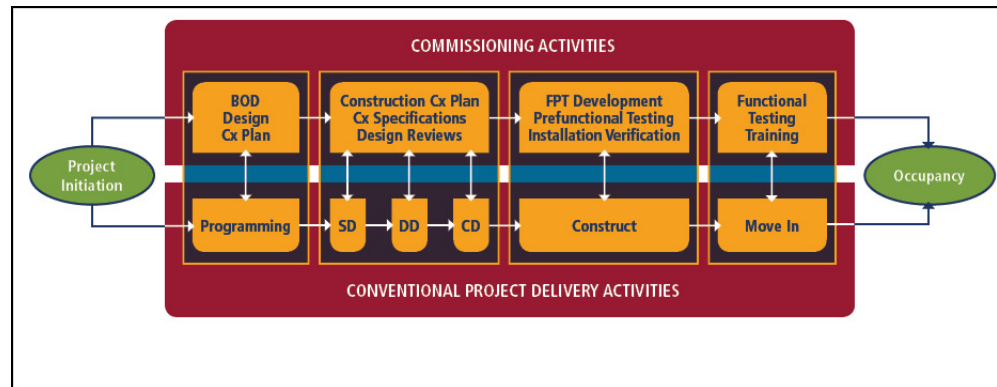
COMMISSIONING ACTIVITIES

Project Initiation

BOD
Design
Cx Plan

Construction Cx Plan
Cx Specifications
Design Reviews

FPT Development
Prefunctional Testing
Installation Verification

Functional
Testing
Training

Occupancy

Programming

SD

DD

CD

Construct

Move In

CONVENTIONAL PROJECT DELIVERY ACTIVITIES